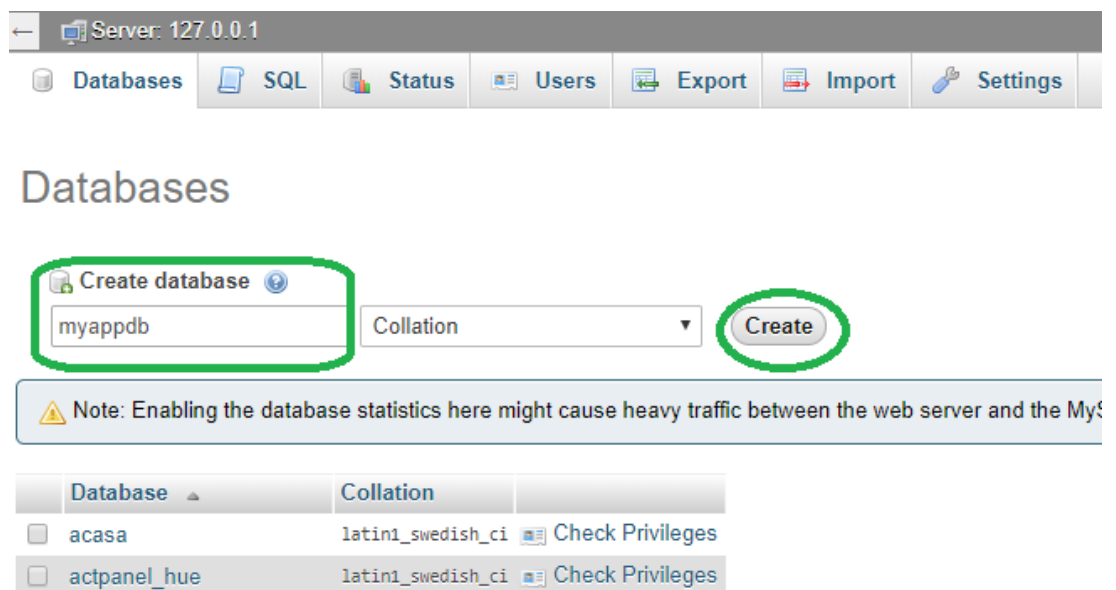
← Server: 127.0.0.1

Databases SQL Status Users Export Import Settings

Databases

Create database

myappdb

Collation

Create

Note: Enabling the database statistics here might cause heavy traffic between the web server and the MyS

| | Database | Collation | |
|---|---|---|---|
| | acasa | latin1_swedish_ci | Check Privileges |
| | actpanel_hue | latin1_swedish_ci | Check Privileges |